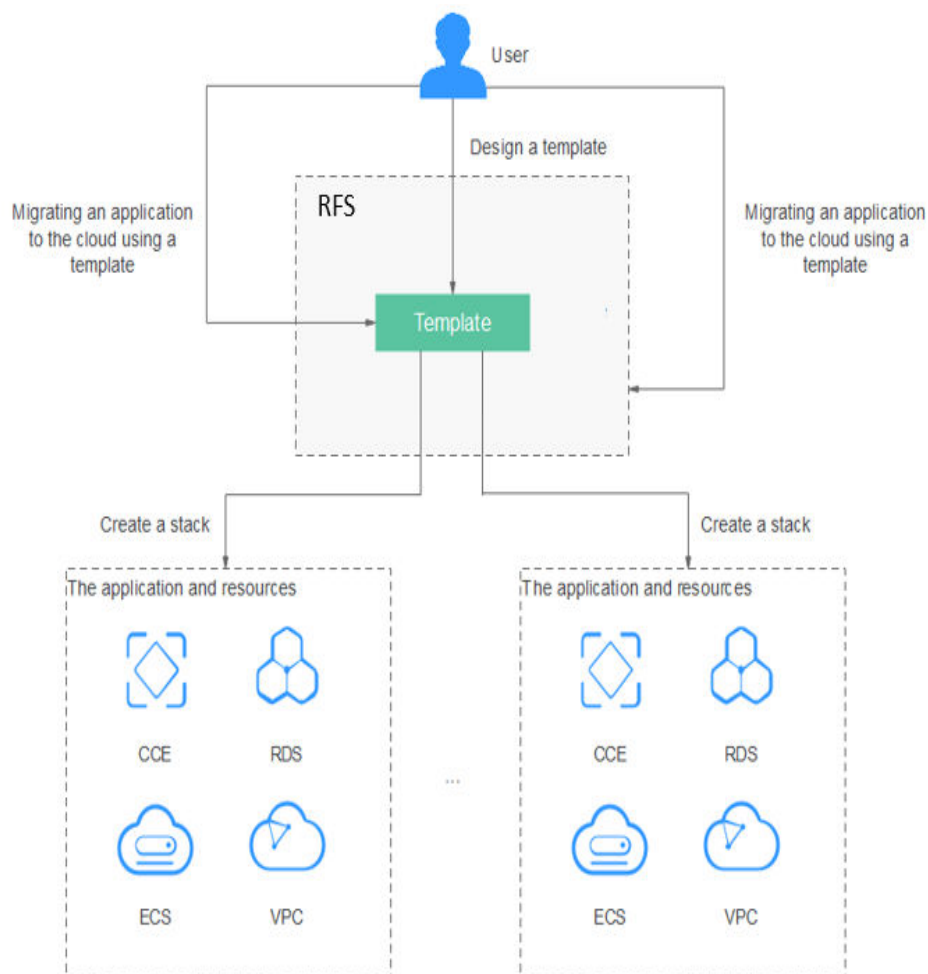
User

Design a template

Migrating an application to the cloud using a template

RFS

Migrating an application to the cloud using a template

Template

Create a stack

Create a stack

The application and resources

CCE

RDS

ECS

VPC

...

The application and resources

CCE

RDS

ECS

VPC